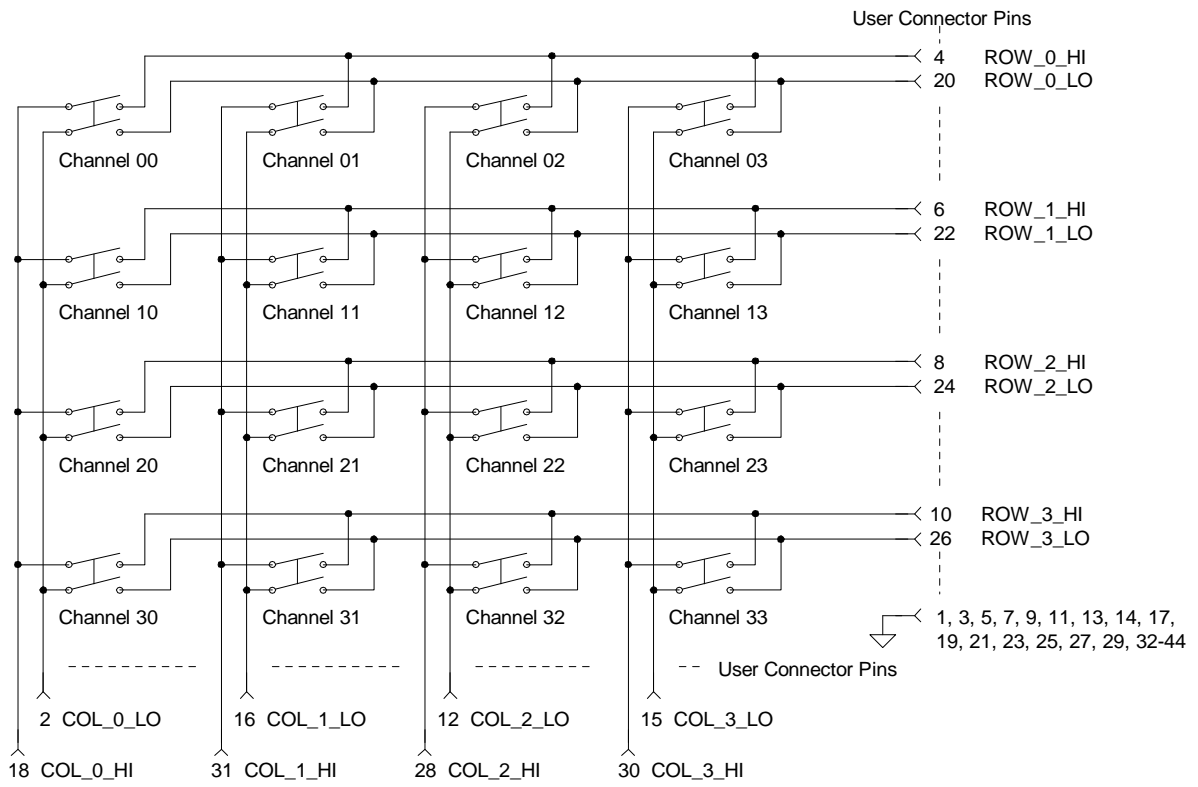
User Connector Pins

4 ROW_0_HI
20 ROW_0_LO

Channel 00
Channel 01
Channel 02
Channel 03

6 ROW_1_HI
22 ROW_1_LO

Channel 10
Channel 11
Channel 12
Channel 13

8 ROW_2_HI
24 ROW_2_LO

Channel 20
Channel 21
Channel 22
Channel 23

10 ROW_3_HI
26 ROW_3_LO

Channel 30
Channel 31
Channel 32
Channel 33

1, 3, 5, 7, 9, 11, 13, 14, 17, 19, 21, 23, 25, 27, 29, 32-44

-- User Connector Pins

2 COL_0_LO
16 COL_1_LO
12 COL_2_LO
15 COL_3_LO

18 COL_0_HI
31 COL_1_HI
28 COL_2_HI
30 COL_3_HI